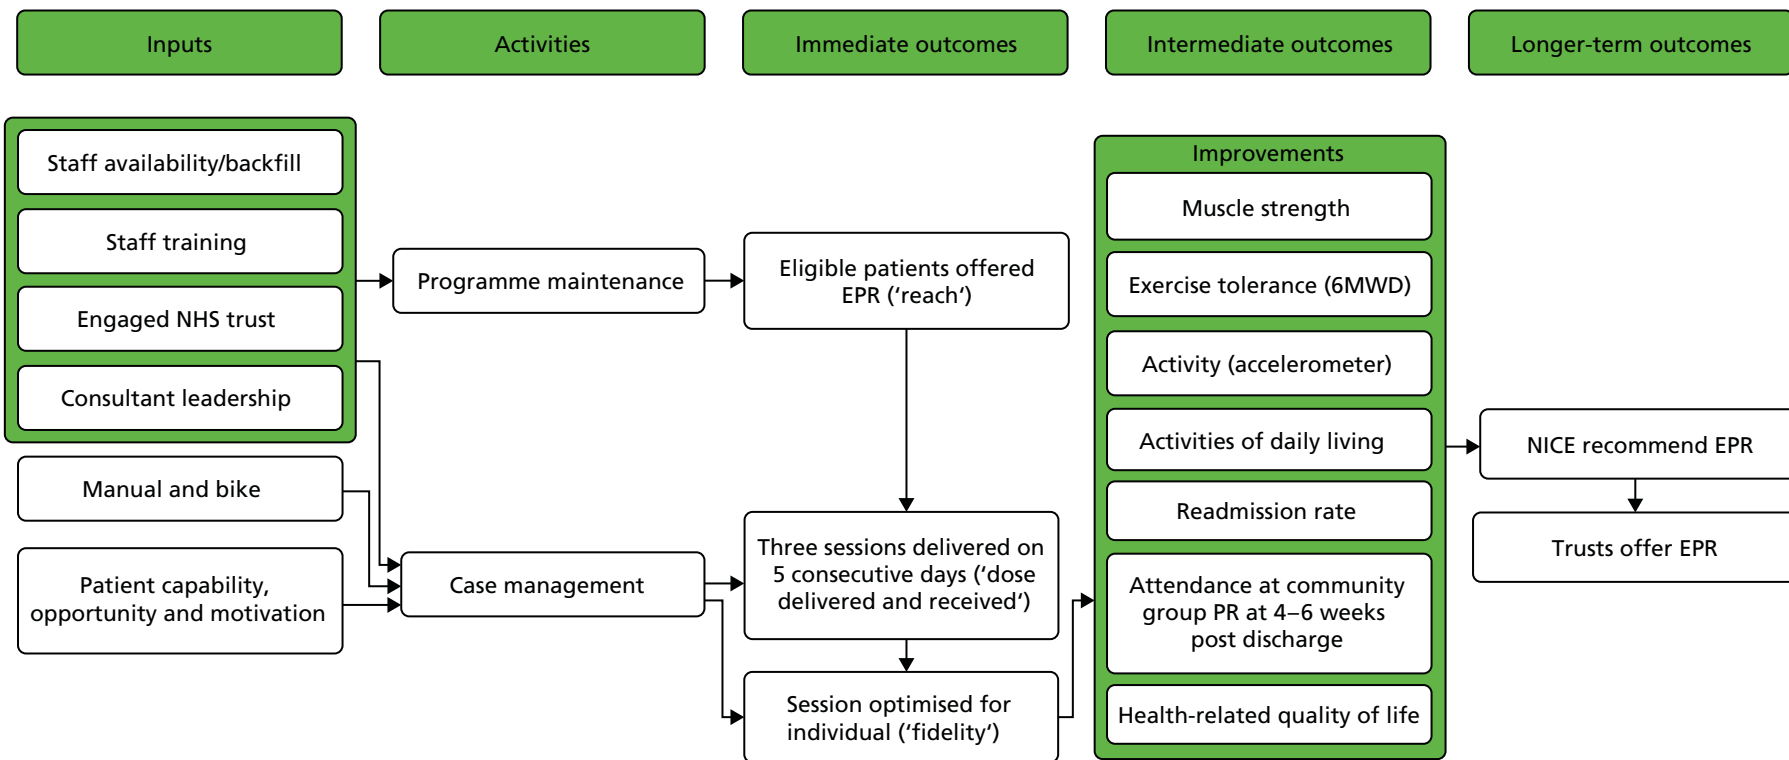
Inputs

Activities

Immediate outcomes

Intermediate outcomes

Longer-term outcomes

Staff availability/backfill

Staff training

Engaged NHS trust

Consultant leadership

Manual and bike

Patient capability, opportunity and motivation

Programme maintenance

Case management

Eligible patients offered EPR (‘reach’)

Three sessions delivered on 5 consecutive days (‘dose delivered and received’)

Session optimised for individual (‘fidelity’)

Improvements

Muscle strength

Exercise tolerance (6MWD)

Activity (accelerometer)

Activities of daily living

Readmission rate

Attendance at community group PR at 4–6 weeks post discharge

Health-related quality of life

NICE recommend EPR

Trusts offer EPR